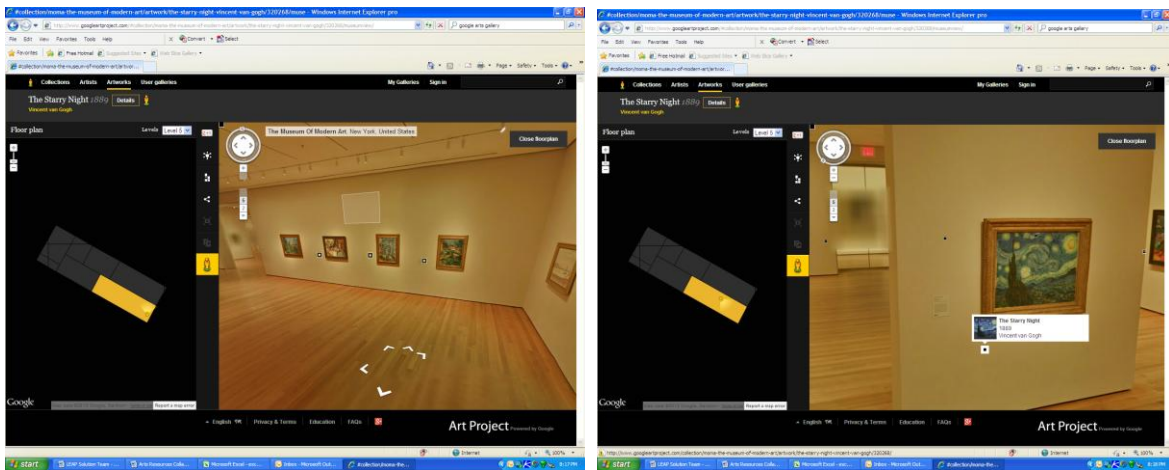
#collection/moma-the-museum-of-modern-art/artwork/the-starry-night-vincent-van-gogh/320268/muse - Windows Internet Explorer pro

http://www.googleartproject.com/collection/moma-the-museum-of-modern-art/artwork/the-starry-night-vincent-van-gogh/320268/museumview/

google arts gallery

File Edit View Favorites Tools Help

Convert Select

Favorites Free Hotmail Suggested Sites Web Slice Gallery

#collection/moma-the-museum-of-modern-art/artwor...

Page Safety Tools

Collections Artists Artworks User galleries

My Galleries Sign in

The Starry Night 1889 Details

Vincent van Gogh

Floor plan

Levels Level 5

The Museum Of Modern Art, New York, United States

Close floorplan

Google

Report a map error

English Privacy & Terms Education FAQs

Art Project Powered by Google

Internet 100%

start UDAP Solution Team Arts Resources Colle... Microsoft Excel Inbox - Microsoft Out... #collection/moma-the...

#collection/moma-the-museum-of-modern-art/artwork/the-starry-night-vincent-van-gogh/320268/muse - Windows Internet Explorer pro

http://www.googleartproject.com/collection/moma-the-museum-of-modern-art/artwork/the-starry-night-vincent-van-gogh/320268/museumview/

google arts gallery

File Edit View Favorites Tools Help

Convert Select

Favorites Free Hotmail Suggested Sites Web Slice Gallery

#collection/moma-the-museum-of-modern-art/artwor...

Page Safety Tools

Collections Artists Artworks User galleries

My Galleries Sign in

The Starry Night 1889 Details

Vincent van Gogh

Floor plan

Levels Level 5

Close floorplan

The Starry Night
1889
Vincent van Gogh

Google

Report a map error

English Privacy & Terms Education FAQs

Art Project Powered by Google

http://www.googleartproject.com/collection/moma-the-museum-of-modern-art/artwork/the-starry-night-vincent-van-gogh/320268/

Internet 100%

start UDAP Solution Team Arts Resources Colle... Microsoft Excel Inbox - Microsoft Out... #collection/moma-the...